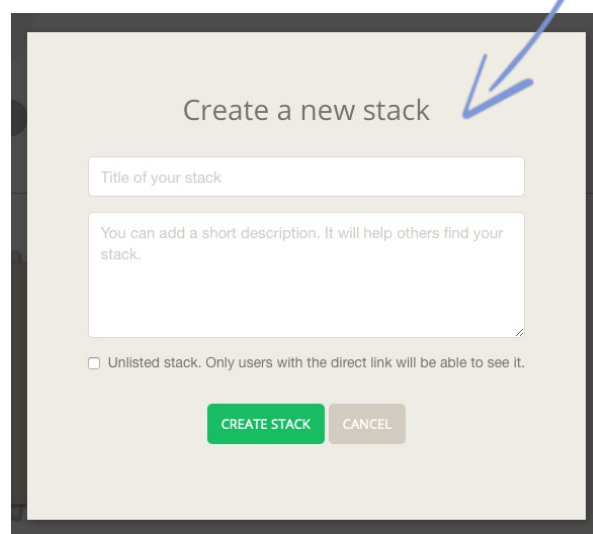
Create a new stack

Title of your stack

You can add a short description. It will help others find your stack.

Unlisted stack. Only users with the direct link will be able to see it.

CREATE STACK CANCEL